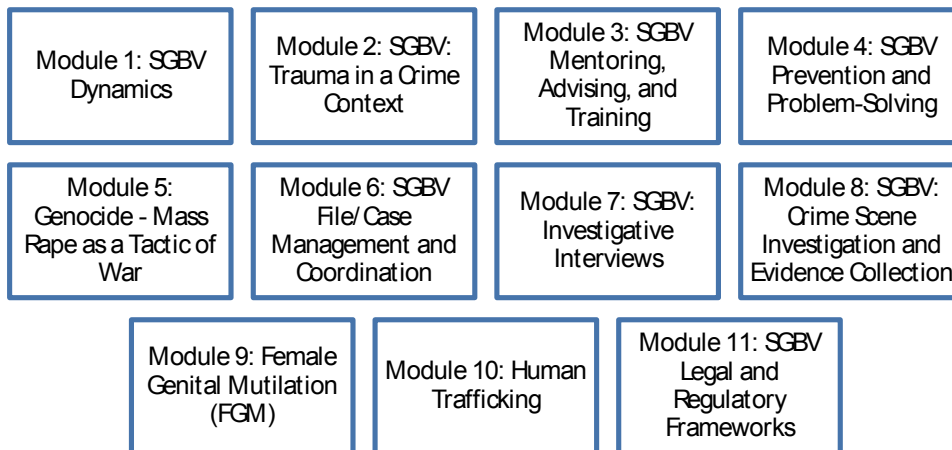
Module 1: SGBV Dynamics

Module 2: SGBV: Trauma in a Crime Context

Module 3: SGBV Mentoring, Advising, and Training

Module 4: SGBV Prevention and Problem-Solving

Module 5: Genocide - Mass Rape as a Tactic of War

Module 6: SGBV File/Case Management and Coordination

Module 7: SGBV: Investigative Interviews

Module 8: SGBV: Crime Scene Investigation and Evidence Collection

Module 9: Female Genital Mutilation (FGM)

Module 10: Human Trafficking

Module 11: SGBV Legal and Regulatory Frameworks